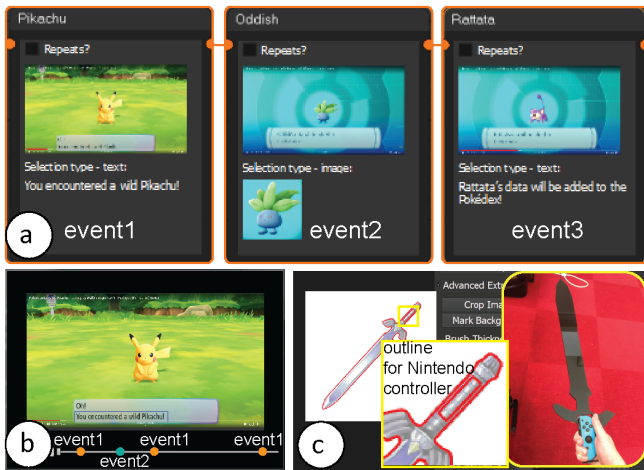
Pikachu

Repeats?

Selection type - text:
You encountered a wild Pikachu!

a

event1

Oddish

Repeats?

Selection type - image:

event2

Rattata

Repeats?

Selection type - text:
Rattata's data will be added to the Pokédex!

event3

Oh!
You encountered a wild Pikachu!

b

event1

event2

event1

event1

Advanced Extr

Crop Ima

Mark Backg

Brush Thickne

outline for Nintendo controller

c